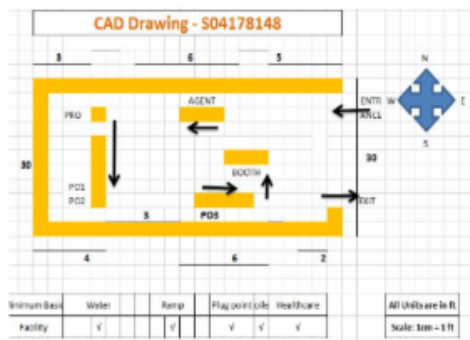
CAD Drawing - S04178148

3
6
5

N
W
E
S

PRO
AGENT
ENTR ANCE

30
30

BOOTH
PO1
PO2
5
POS
EXIT

4
6
2

| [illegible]inimum Basi | Water | Ramp | Plug point | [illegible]ile | Healthcare |
|---|---|---|---|---|---|
| Facility | √ | √ | √ | √ | √ |

All Units are in ft
Scale: 1cm – 1 ft